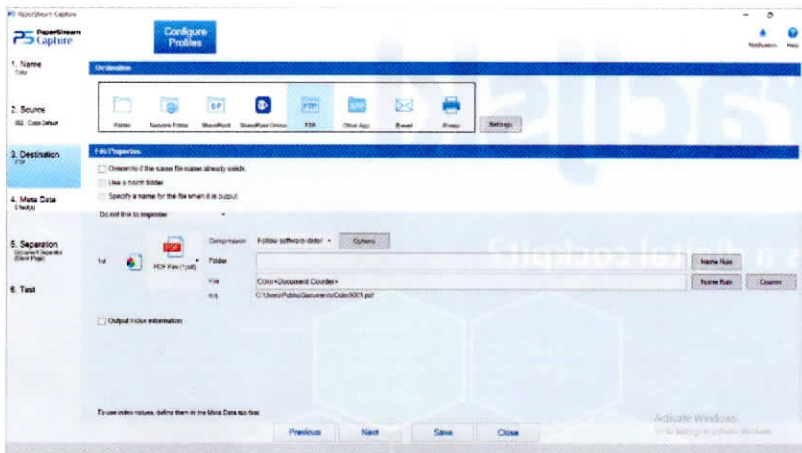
PaperStream Capture

PaperStream Capture

Configure Profiles

Notification Help

1. Name
Color

2. Source
Color Default

3. Destination
FTP

4. Meta Data
0 field(s)

5. Separation
Document Separator (Blank Page)

6. Test

Destination

Folder Network Folder SharePoint SharePoint Online FTP Other App Email Printer

Settings

File Properties

Overwrite if the same file name already exists.

Use a batch folder

Specify a name for the file when it is output.

Do not link to Imprinter

1st

PDF File (*.pdf)

Compression Follow software detec Options

Folder Name Rule

File Color<Document Counter> Name Rule Counter

e.g. C:\Users\Public\Documents\Color0001.pdf

Output index information

To use index values, define them in the Meta Data tab first.

Previous Next Save Close

Activate Windows
Go to Settings to activate Windows.